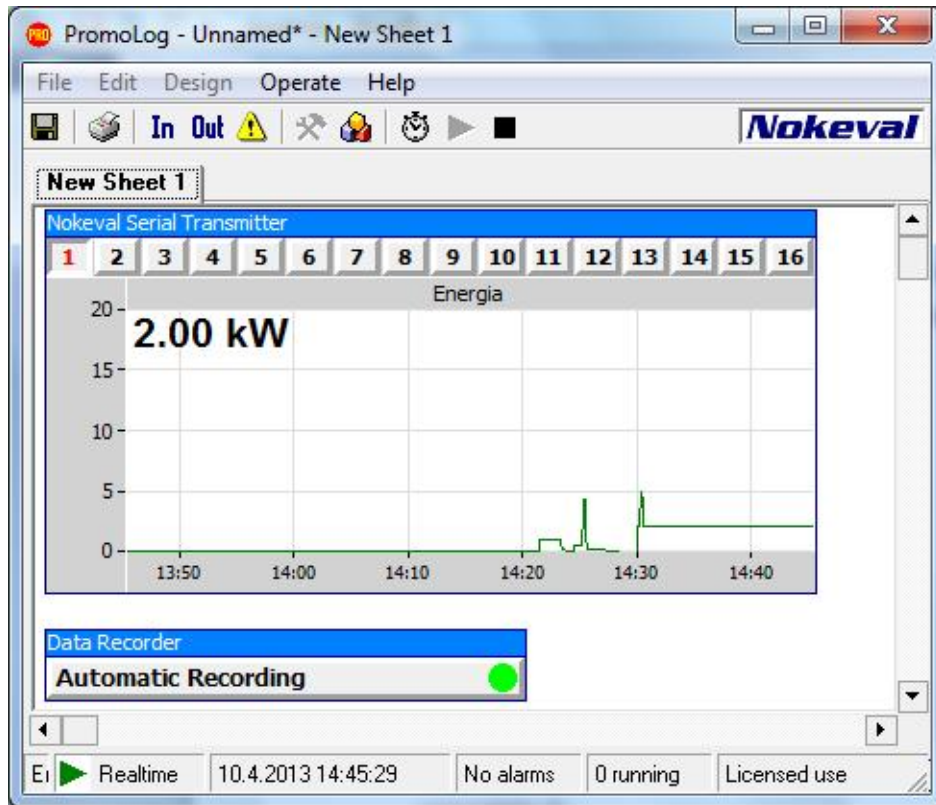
PromoLog - Unnamed* - New Sheet 1

File Edit Design Operate Help

In Out

Nokeval

New Sheet 1

Nokeval Serial Transmitter

| 1 | 2 | 3 | 4 | 5 | 6 | 7 | 8 | 9 | 10 | 11 | 12 | 13 | 14 | 15 | 16 |
|---|---|---|---|---|---|---|---|---|---|---|---|---|---|---|---|

Energia

2.00 kW

20
15
10
5
0

13:50 14:00 14:10 14:20 14:30 14:40

Data Recorder

Automatic Recording

Er Realtime 10.4.2013 14:45:29 No alarms 0 running Licensed use